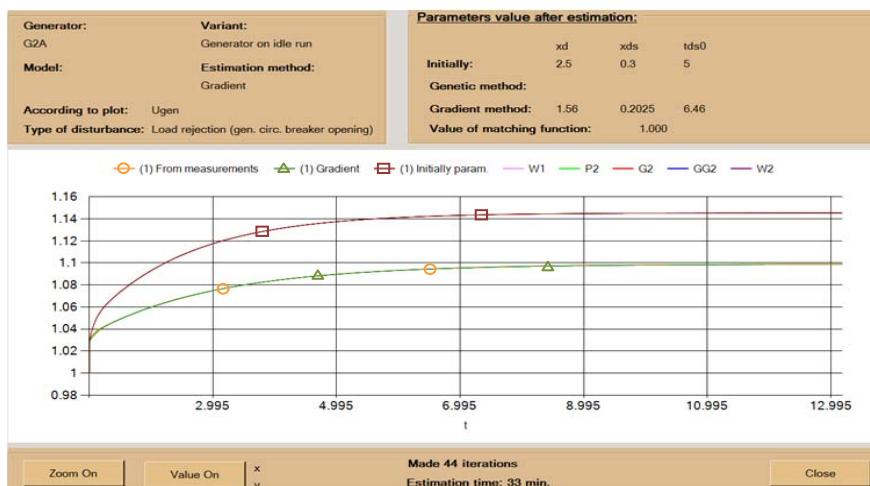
Generator: G2A
Variant: Generator on idle run
Model:
Estimation method: Gradient
According to plot: Ugen
Type of disturbance: Load rejection (gen. circ. breaker opening)

Parameters value after estimation:

| | xd | xds | tds0 |
|---|---|---|---|
| Initially: | 2.5 | 0.3 | 5 |
| Genetic method: | | | |
| Gradient method: | 1.56 | 0.2025 | 6.46 |
| Value of matching function: | | 1.000 | |

(1) From measurements (1) Gradient (1) Initially param. W1 P2 G2 GG2 W2

1.16
1.14
1.12
1.1
1.08
1.06
1.04
1.02
1
0.98

2.995 4.995 6.995 8.995 10.995 12.995
t

Zoom On Value On x y
Made 44 iterations
Estimation time: 33 min.
Close